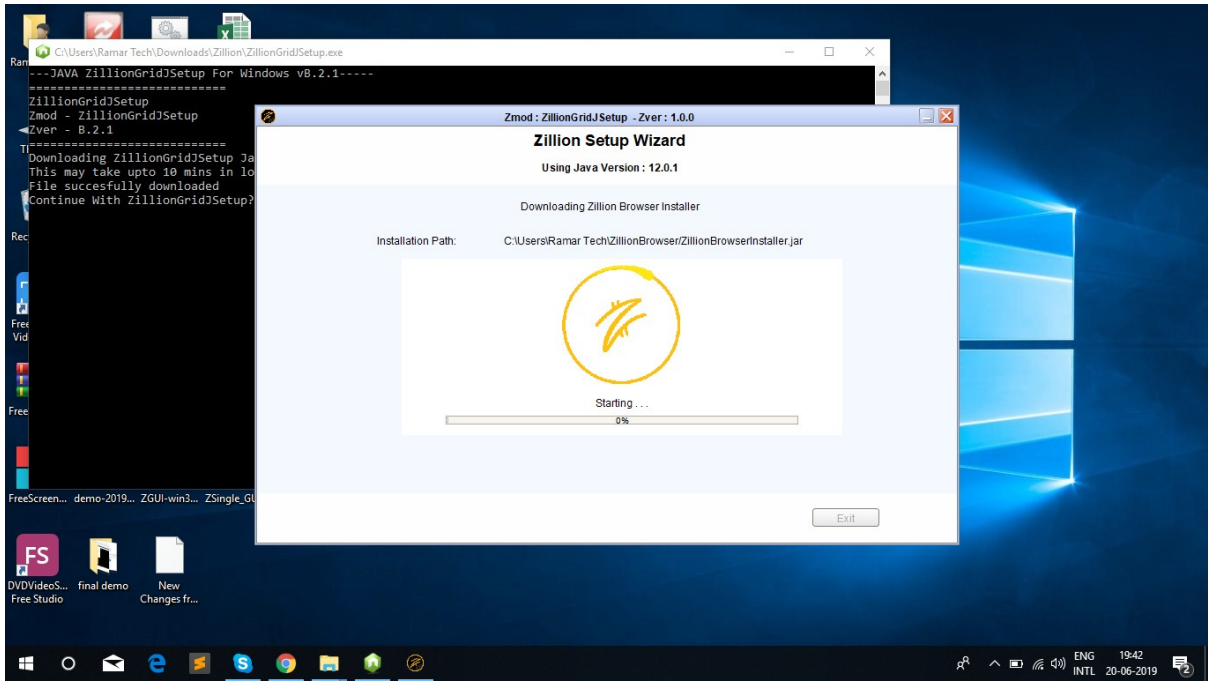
Ram

C:\Users\Ramar Tech\Downloads\Zillion\ZillionGridJSetup.exe

---JAVA ZillionGridJSetup For Windows vB.2.1-----
===========================
ZillionGridJSetup
Zmod - ZillionGridJSetup
Zver - B.2.1
===========================
Downloading ZillionGridJSetup Ja
This may take upto 10 mins in lo
File succesfully downloaded
Continue With ZillionGridJSetup?

Ti

Rec

Free Vid

Free

Zmod : ZillionGridJSetup - Zver : 1.0.0

Zillion Setup Wizard

Using Java Version : 12.0.1

Downloading Zillion Browser Installer

Installation Path: C:\Users\Ramar Tech\ZillionBrowser/ZillionBrowserInstaller.jar

Starting . . .

0%

Exit

FreeScreen... demo-2019... ZGUI-win3... ZSingle_GU

FS

DVDVideoS... Free Studio

final demo

New Changes fr...

ENG INTL

19:42 20-06-2019

2